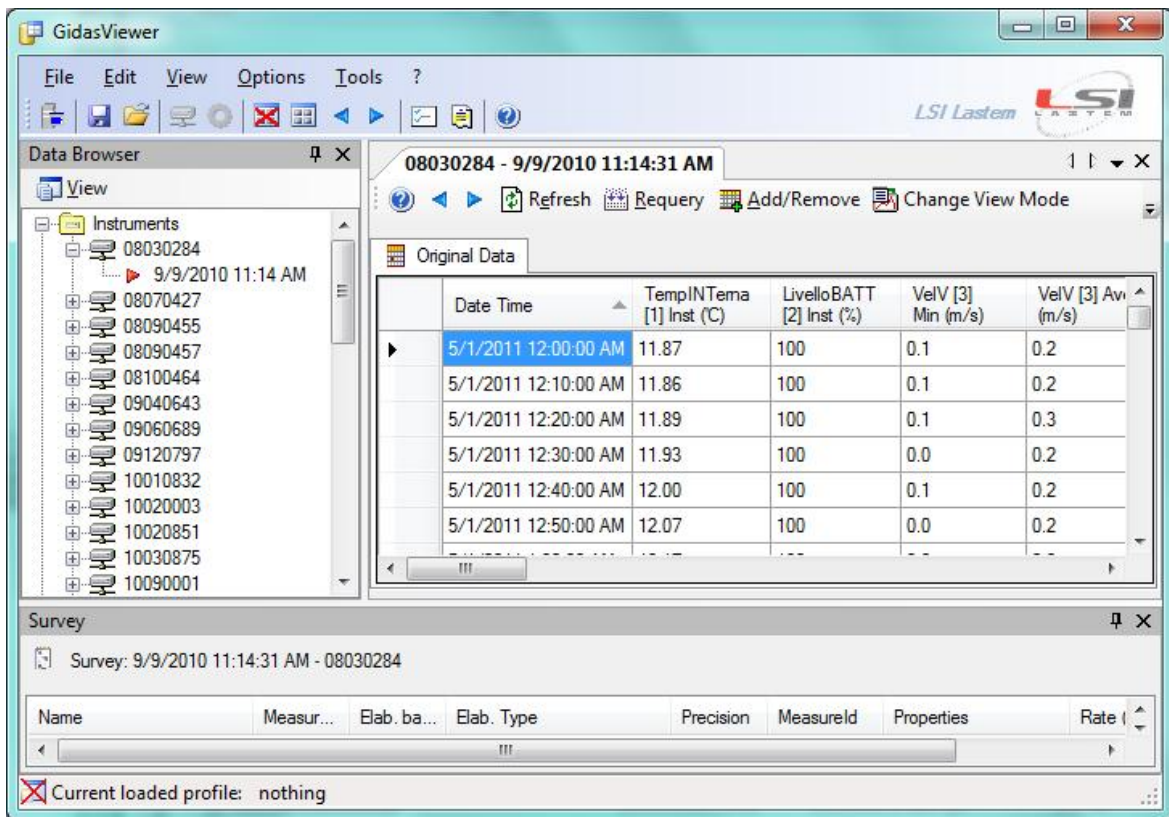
GidasViewer

File Edit View Options Tools ?

LSI Lastem LSI LASTEM

Data Browser

View

Instruments
08030284
9/9/2010 11:14 AM
08070427
08090455
08090457
08100464
09040643
09060689
09120797
10010832
10020003
10020851
10030875
10090001

08030284 - 9/9/2010 11:14:31 AM

Refresh Requery Add/Remove Change View Mode

Original Data

| | Date Time | TempINTerna [1] Inst (°C) | LivelloBATT [2] Inst (%) | VelV [3] Min (m/s) | VelV [3] Av (m/s) |
|---|---|---|---|---|---|
| ▶ | 5/1/2011 12:00:00 AM | 11.87 | 100 | 0.1 | 0.2 |
| | 5/1/2011 12:10:00 AM | 11.86 | 100 | 0.1 | 0.2 |
| | 5/1/2011 12:20:00 AM | 11.89 | 100 | 0.1 | 0.3 |
| | 5/1/2011 12:30:00 AM | 11.93 | 100 | 0.0 | 0.2 |
| | 5/1/2011 12:40:00 AM | 12.00 | 100 | 0.1 | 0.2 |
| | 5/1/2011 12:50:00 AM | 12.07 | 100 | 0.0 | 0.2 |

Survey

Survey: 9/9/2010 11:14:31 AM - 08030284

| Name | Measur... | Elab. ba... | Elab. Type | Precision | MeasureId | Properties | Rate ( |
|---|---|---|---|---|---|---|---|

Current loaded profile: nothing